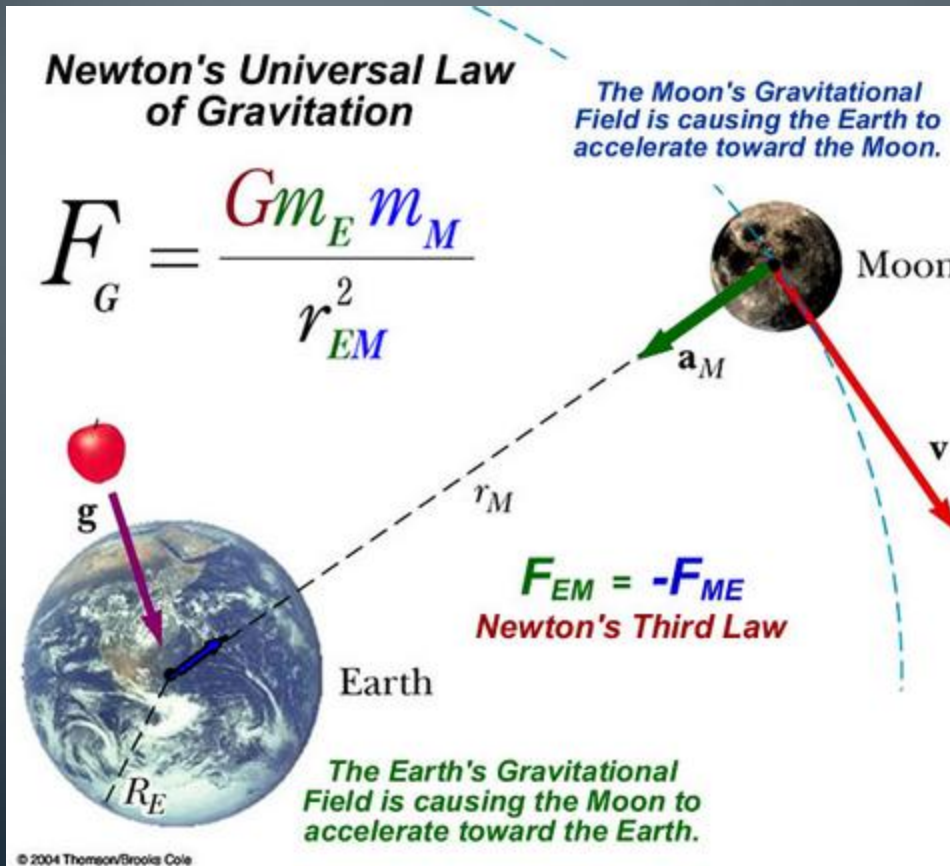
Newton's Universal Law of Gravitation

$F_G = \frac{G m_E m_M}{r_{EM}^2}$

The Moon's Gravitational Field is causing the Earth to accelerate toward the Moon.

Moon

$\mathbf{a}_M$

$\mathbf{v}$

$\mathbf{g}$

$r_M$

$F_{EM} = -F_{ME}$

Newton's Third Law

Earth

$R_E$

The Earth's Gravitational Field is causing the Moon to accelerate toward the Earth.

© 2004 Thomson/Brooks Cole